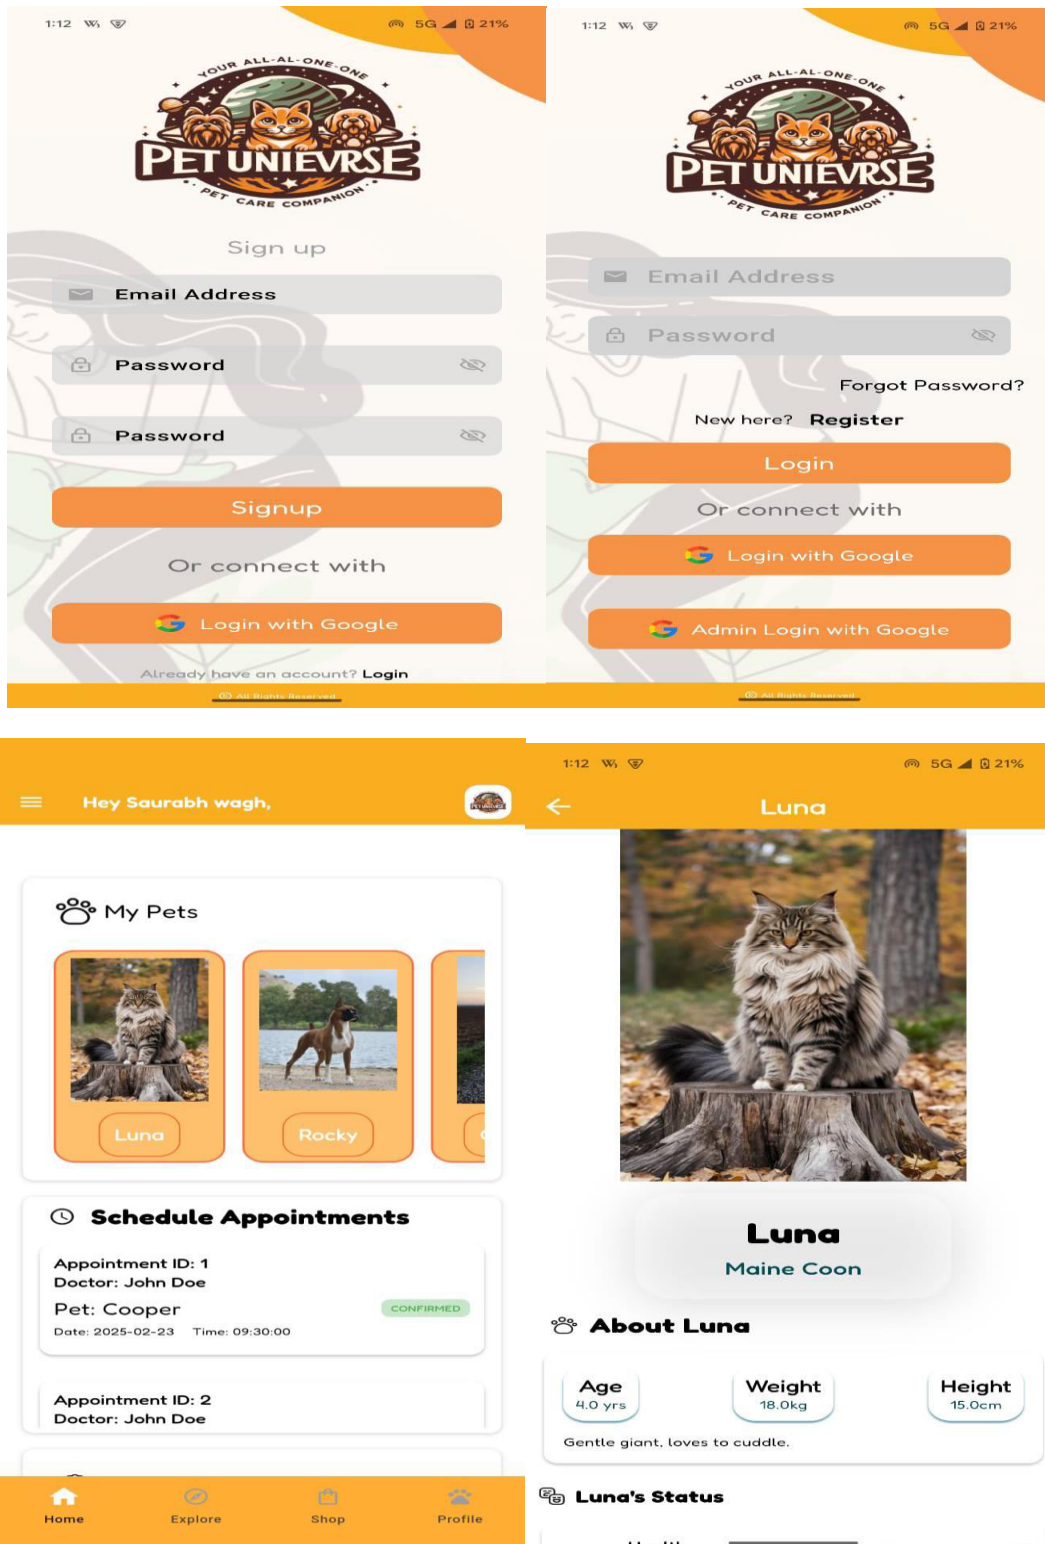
1:12 5G 21%

YOUR ALL-AL-ONE-ONE
PET UNIEVRSE
PET CARE COMPANION

Sign up

Email Address

Password

Password

Signup

Or connect with

Login with Google

Already have an account? Login

© All Rights Reserved

1:12 5G 21%

YOUR ALL-AL-ONE-ONE
PET UNIEVRSE
PET CARE COMPANION

Email Address

Password

Forgot Password?

New here? Register

Login

Or connect with

Login with Google

Admin Login with Google

© All Rights Reserved

Hey Saurabh wagh,

My Pets

Luna

Rocky

Schedule Appointments

Appointment ID: 1
Doctor: John Doe
Pet: Cooper
CONFIRMED
Date: 2025-02-23 Time: 09:30:00

Appointment ID: 2
Doctor: John Doe

Home Explore Shop Profile

1:12 5G 21%

Luna

Luna
Maine Coon

About Luna

Age
4.0 yrs

Weight
18.0kg

Height
15.0cm

Gentle giant, loves to cuddle.

Luna's Status